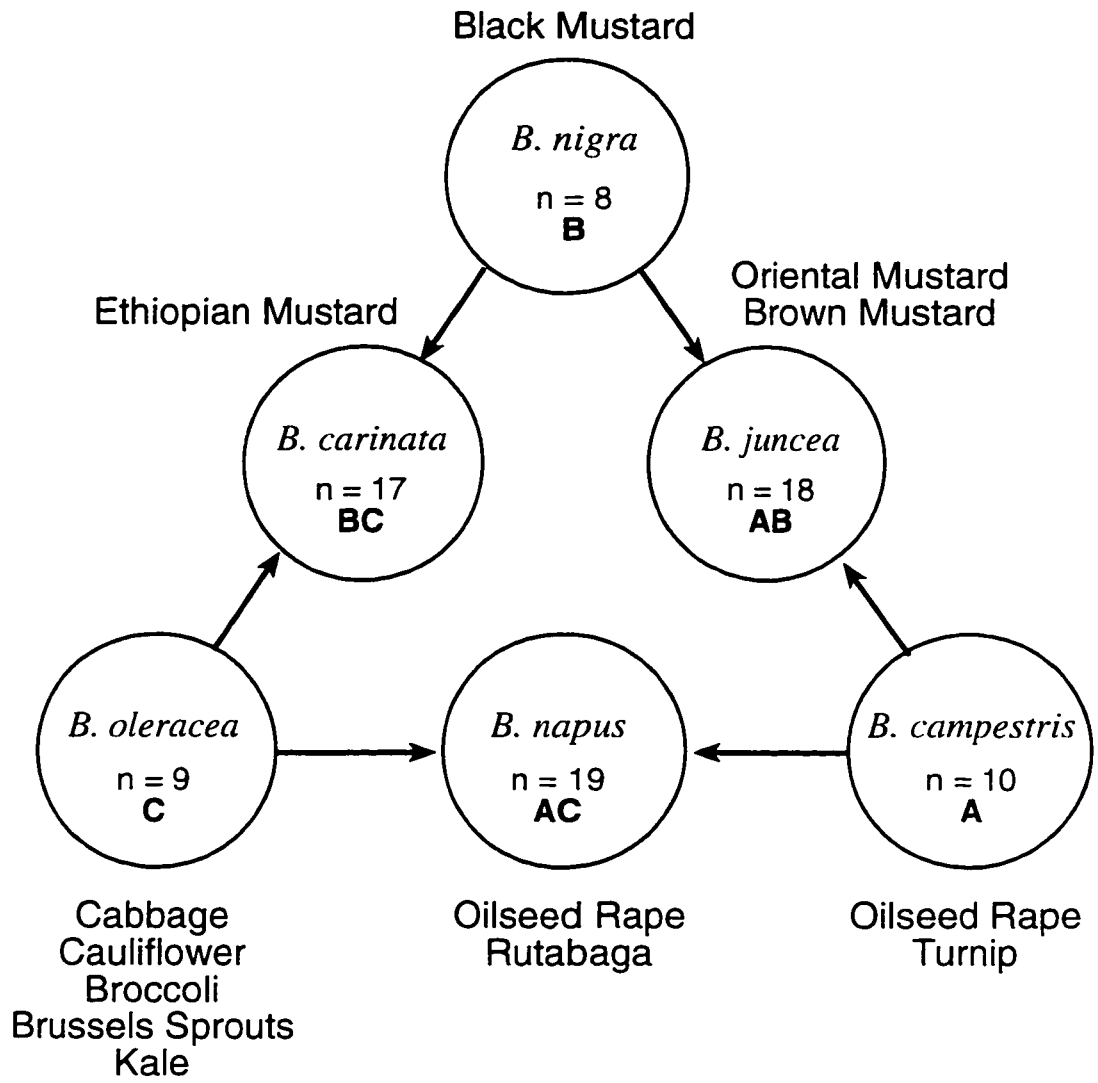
Black Mustard

*B. nigra*
n = 8
**B**

Ethiopian Mustard

*B. carinata*
n = 17
**BC**

Oriental Mustard
Brown Mustard

*B. juncea*
n = 18
**AB**

*B. oleracea*
n = 9
**C**

*B. napus*
n = 19
**AC**

*B. campestris*
n = 10
**A**

Cabbage
Cauliflower
Broccoli
Brussels Sprouts
Kale

Oilseed Rape
Rutabaga

Oilseed Rape
Turnip